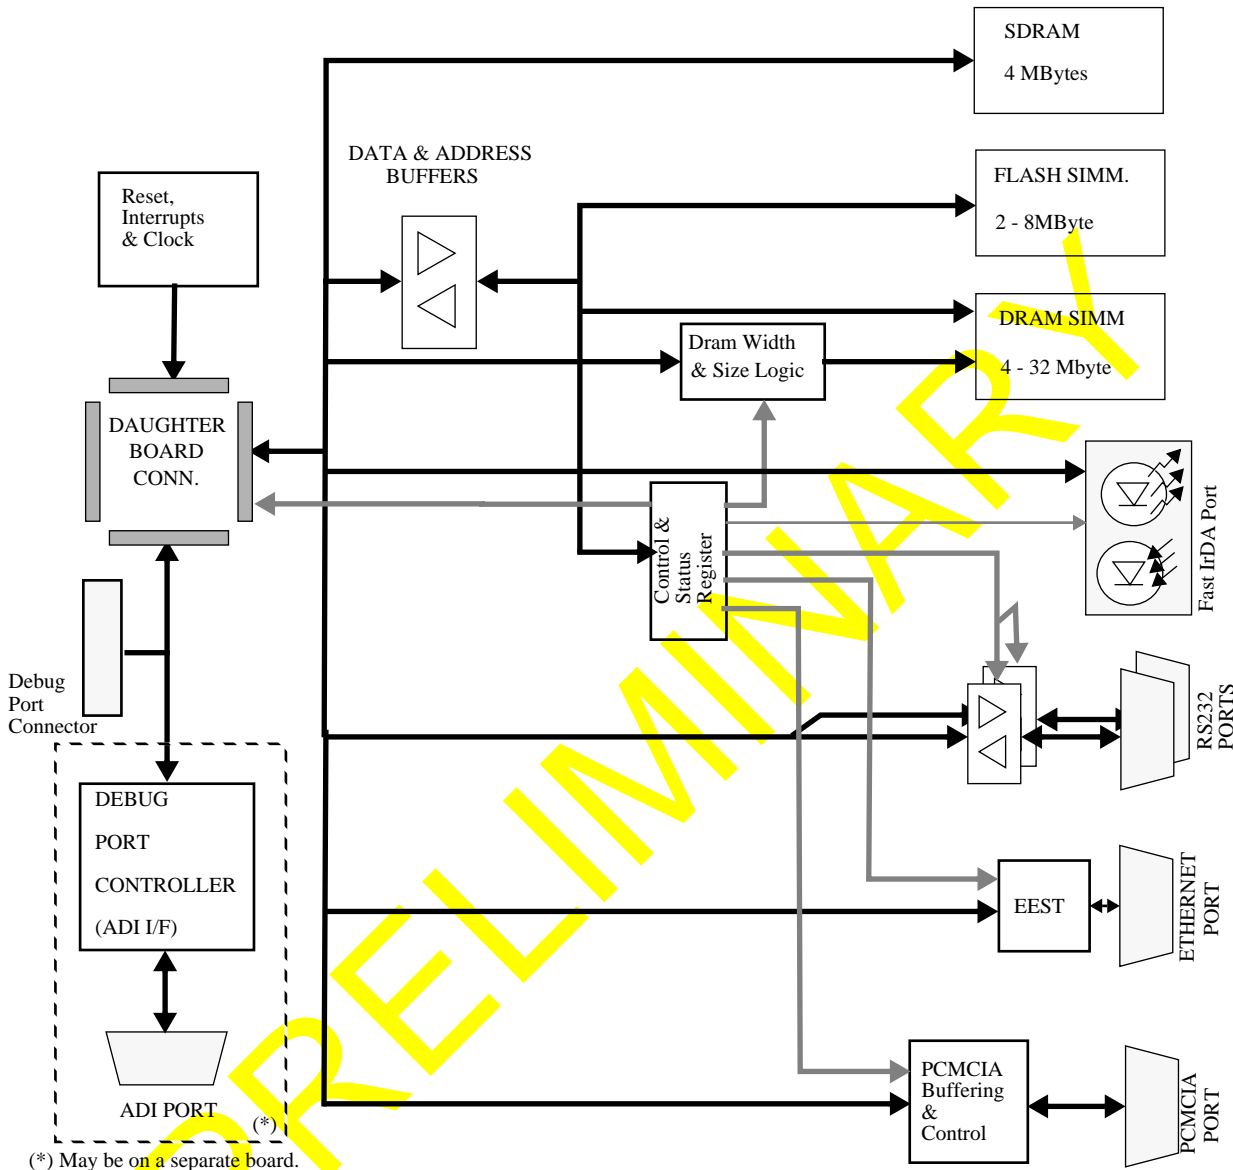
SDRAM

4 MBytes

DATA & ADDRESS BUFFERS

FLASH SIMM.

2 - 8MByte

Reset, Interrupts & Clock

DRAM SIMM

4 - 32 Mbyte

Dram Width & Size Logic

DAUGHTER BOARD CONN.

Control & Status Register

Fast IrDA Port

Debug Port Connector

RS232 PORTS

DEBUG

PORT

CONTROLLER

(ADI I/F)

EEST

ETHERNET PORT

ADI PORT

(*)

PCMCIA Buffering & Control

PCMCIA PORT

(*) May be on a separate board.

PRELIMINARY